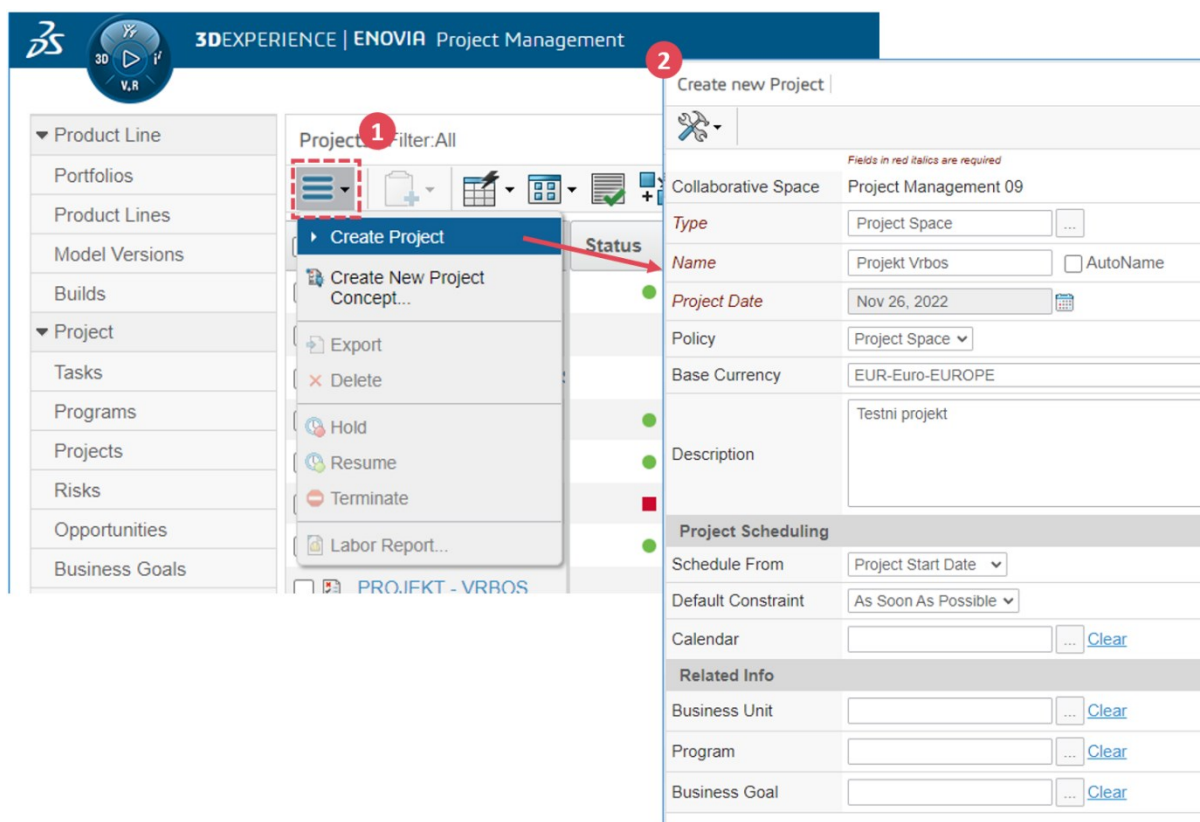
3DEXPERIENCE | ENOVIA Project Management

3D V,R i

▾ Product Line
Portfolios
Product Lines
Model Versions
Builds
▾ Project
Tasks
Programs
Projects
Risks
Opportunities
Business Goals

1

Projects Filter:All

Create Project
Create New Project Concept...
Export
Delete
Hold
Resume
Terminate
Labor Report...

Status

PROJEKT - VRBOS

2

Create new Project

Fields in red italics are required

| | |
|---|---|
| Collaborative Space | Project Management 09 |
| Type | Project Space ... |
| Name | Projekt Vrbos AutoName |
| Project Date | Nov 26, 2022 |
| Policy | Project Space |
| Base Currency | EUR-Euro-EUROPE |
| Description | Testni projekt |
| Project Scheduling | |
| Schedule From | Project Start Date |
| Default Constraint | As Soon As Possible |
| Calendar | ... Clear |
| Related Info | |
| Business Unit | ... Clear |
| Program | ... Clear |
| Business Goal | ... Clear |